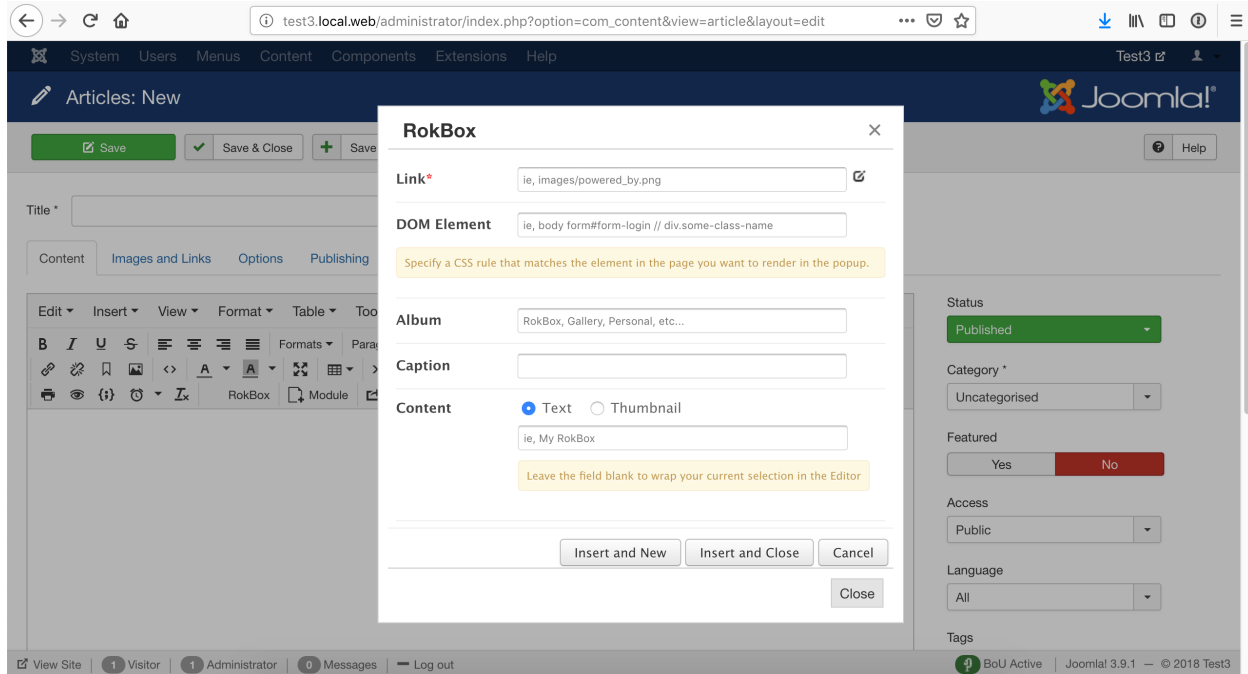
test3.local.web/administrator/index.php?option=com_content&view=article&layout=edit

System Users Menus Content Components Extensions Help

Test3

Articles: New

Joomla!

Save | Save & Close | Save

Help

Title *

Content | Images and Links | Options | Publishing

Edit | Insert | View | Format | Table | Too

Formats | Parag

RokBox | Module

RokBox

Link*
ie, images/powered_by.png

DOM Element
ie, body form#form-login // div.some-class-name

Specify a CSS rule that matches the element in the page you want to render in the popup.

Album
RokBox, Gallery, Personal, etc...

Caption

Content
Text Thumbnail
ie, My RokBox

Leave the field blank to wrap your current selection in the Editor

Insert and New | Insert and Close | Cancel

Close

Status
Published

Category *
Uncategorised

Featured
Yes | No

Access
Public

Language
All

Tags

View Site | 1 Visitor | 1 Administrator | 0 Messages | Log out

BoU Active | Joomla! 3.9.1 — © 2018 Test3